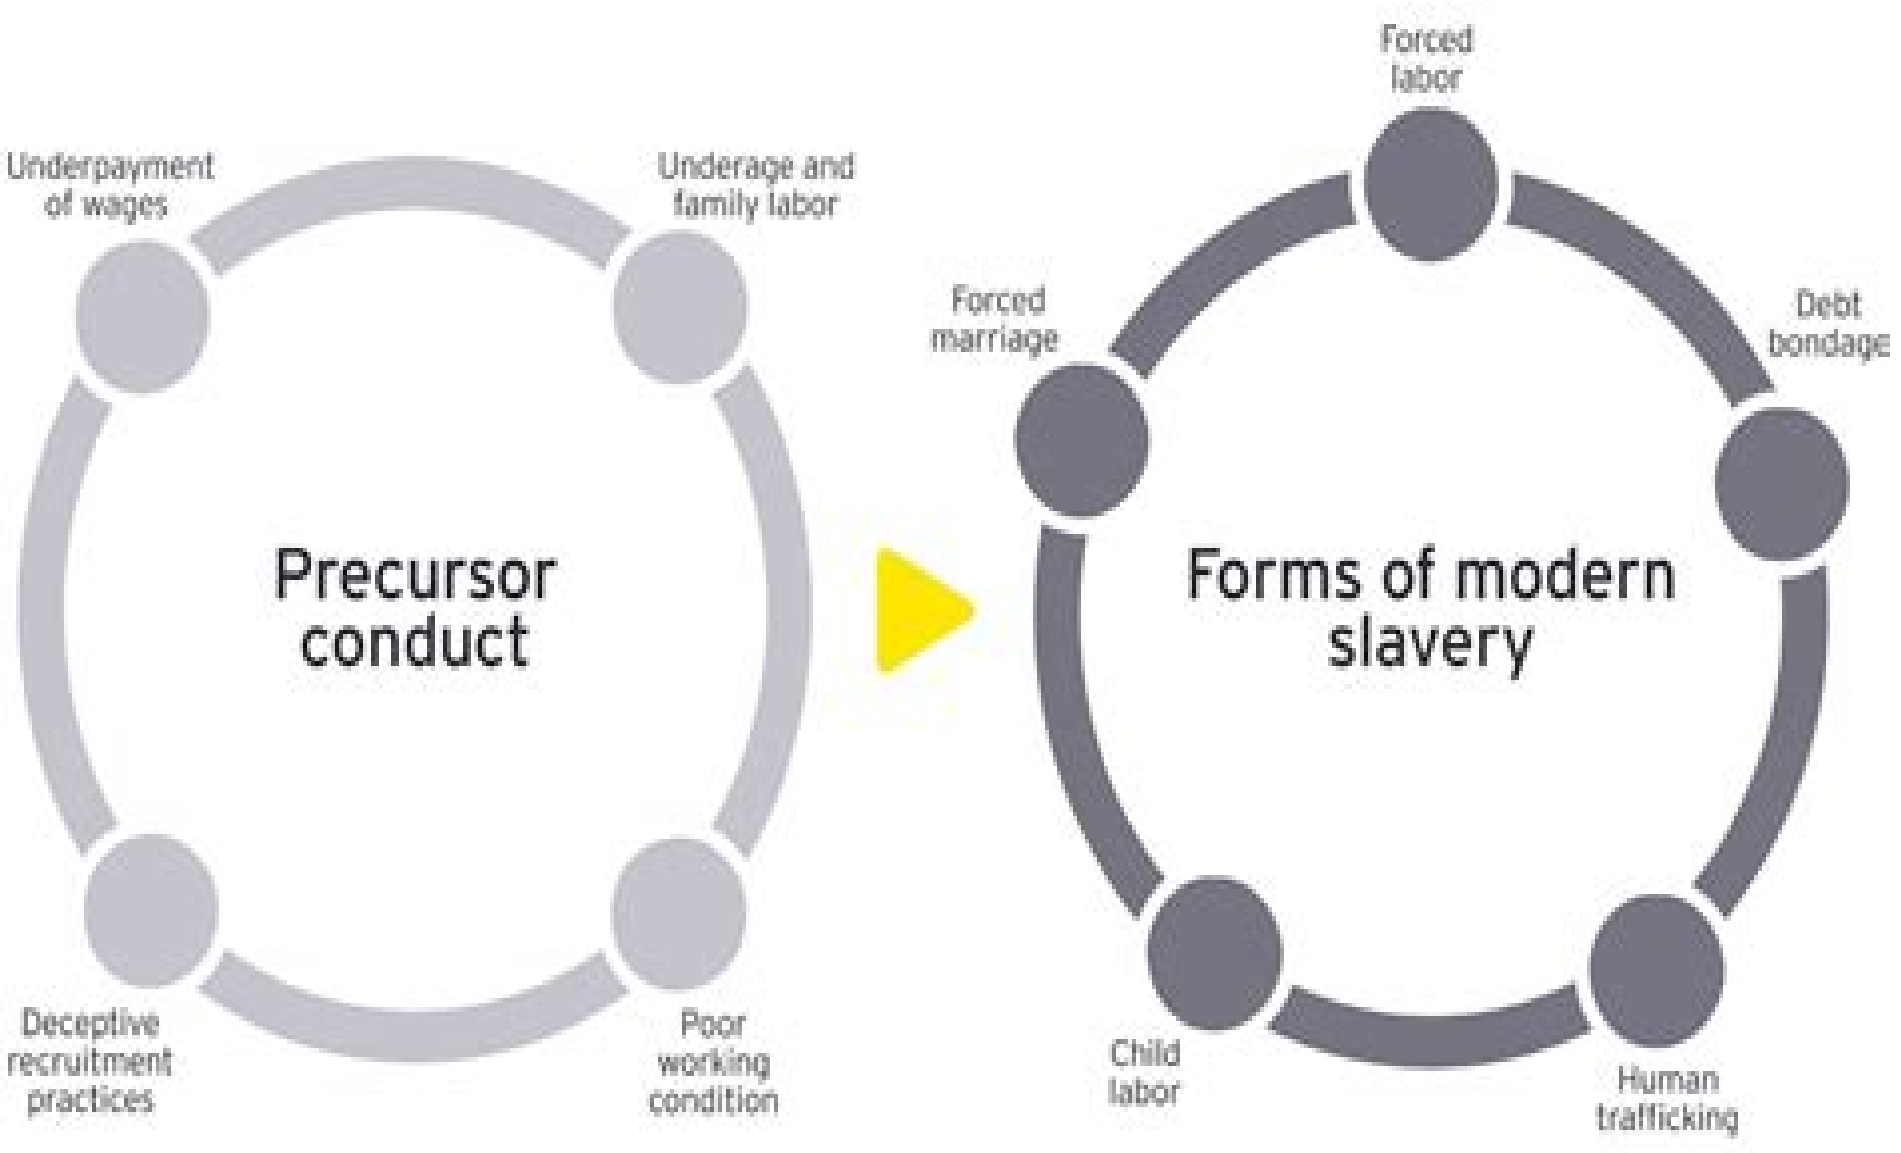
Underpayment of wages

Underage and family labor

Precursor conduct

Deceptive recruitment practices

Poor working condition

Forced labor

Forced marriage

Debt bondage

Forms of modern slavery

Child labor

Human trafficking